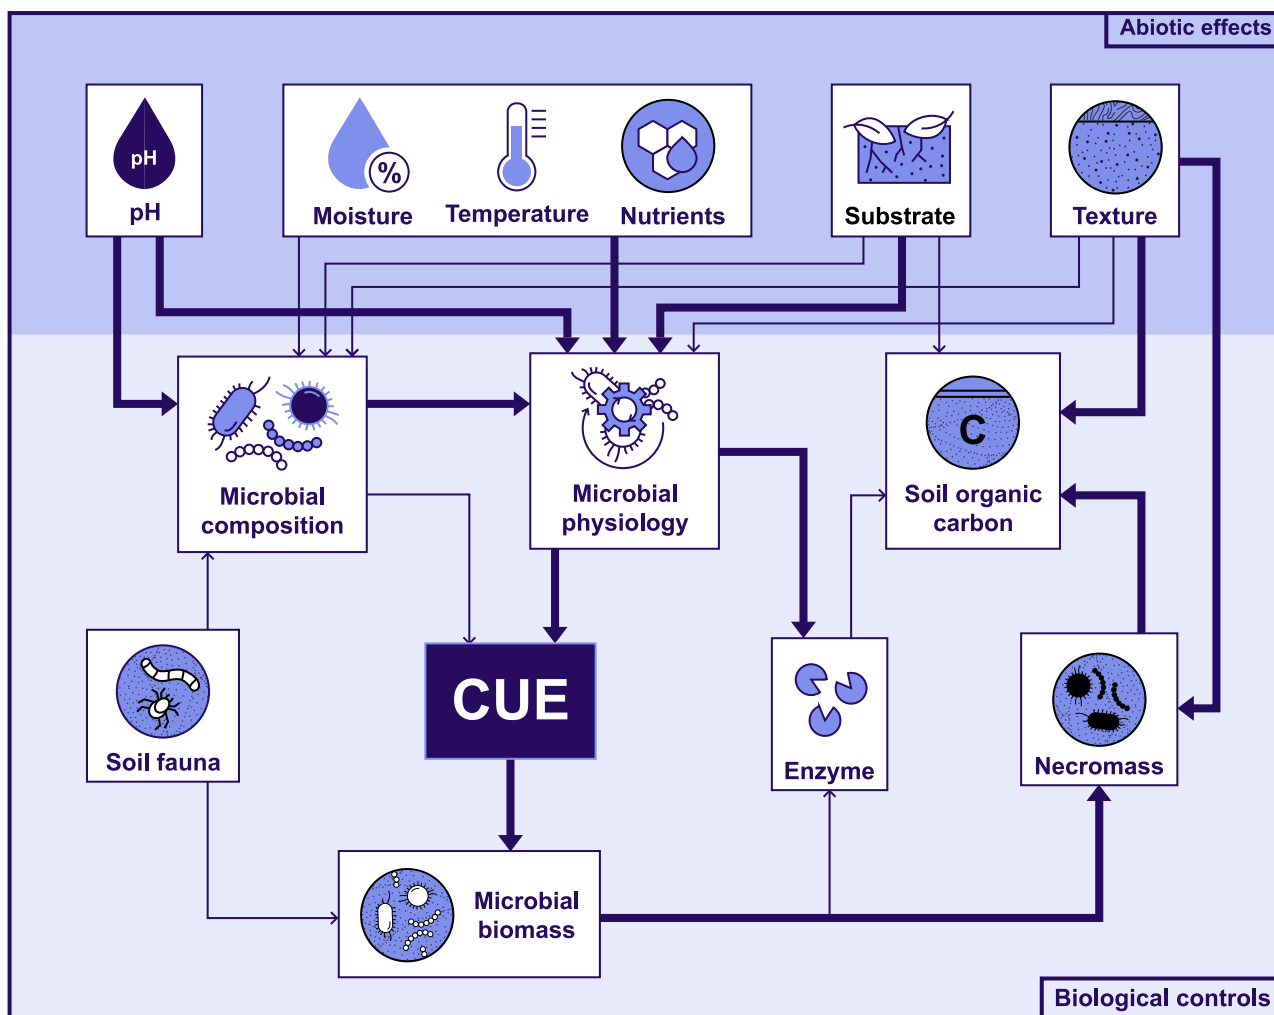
Abiotic effects

pH

pH

%

Moisture

Temperature

Nutrients

Substrate

Texture

Microbial composition

Microbial physiology

C

Soil organic carbon

CUE

Soil fauna

Enzyme

Necromass

Microbial biomass

Biological controls